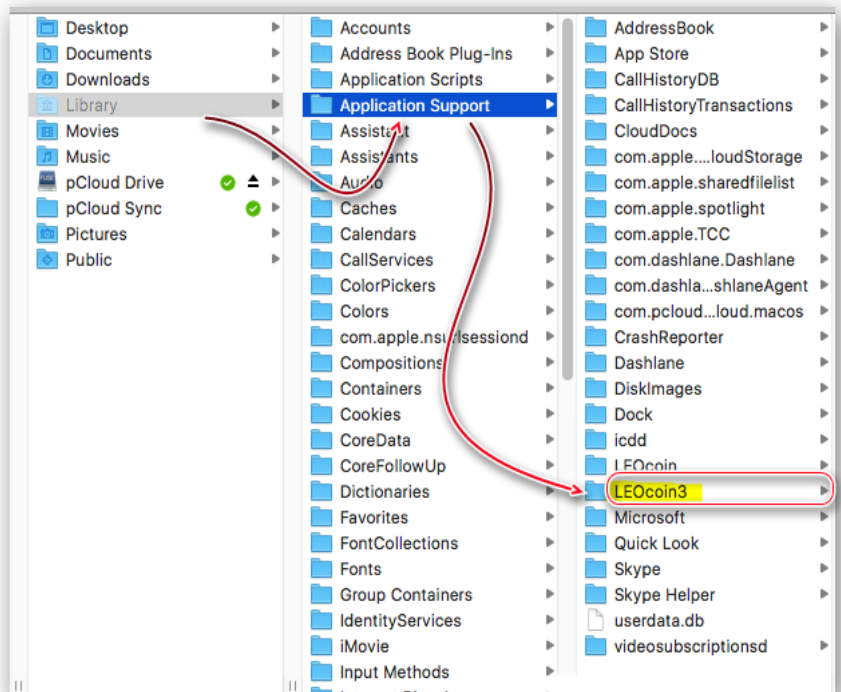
Desktop
Documents
Downloads
Library
Movies
Music
pCloud Drive
pCloud Sync
Pictures
Public

Accounts
Address Book Plug-Ins
Application Scripts
Application Support
Assistant
Assistants
Audio
Caches
Calendars
CallServices
ColorPickers
Colors
com.apple.nsurlsessiond
Compositions
Containers
Cookies
CoreData
CoreFollowUp
Dictionaries
Favorites
FontCollections
Fonts
Group Containers
IdentityServices
iMovie
Input Methods

AddressBook
App Store
CallHistoryDB
CallHistoryTransactions
CloudDocs
com.apple....loudStorage
com.apple.sharedfilelist
com.apple.spotlight
com.apple.TCC
com.dashlane.Dashlane
com.dashla...shlaneAgent
com.pcloud...loud.macos
CrashReporter
Dashlane
DiskImages
Dock
icdd
LEOcoin
LEOcoin3
Microsoft
Quick Look
Skype
Skype Helper
userdata.db
videosubscriptionsd